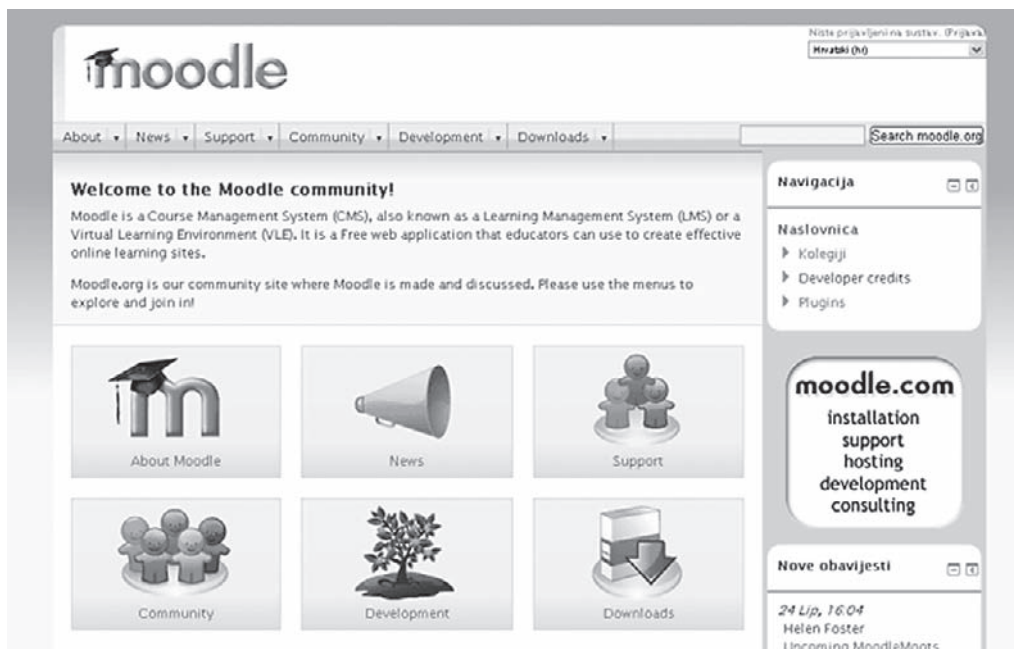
Niste prijavljeni na sustav. (Prijava

Hrvatski (hr)

moodle

About ▾ News ▾ Support ▾ Community ▾ Development ▾ Downloads ▾

Search moodle.org

Welcome to the Moodle community!

Moodle is a Course Management System (CMS), also known as a Learning Management System (LMS) or a Virtual Learning Environment (VLE). It is a Free web application that educators can use to create effective online learning sites.

Moodle.org is our community site where Moodle is made and discussed. Please use the menus to explore and join in!

About Moodle

News

Support

Community

Development

Downloads

Navigacija

Naslovnica

Kolegiji

Developer credits

Plugins

moodle.com
installation
support
hosting
development
consulting

Nove obavijesti

24 Lip, 16:04
Helen Foster
Upcoming MoodleMoots